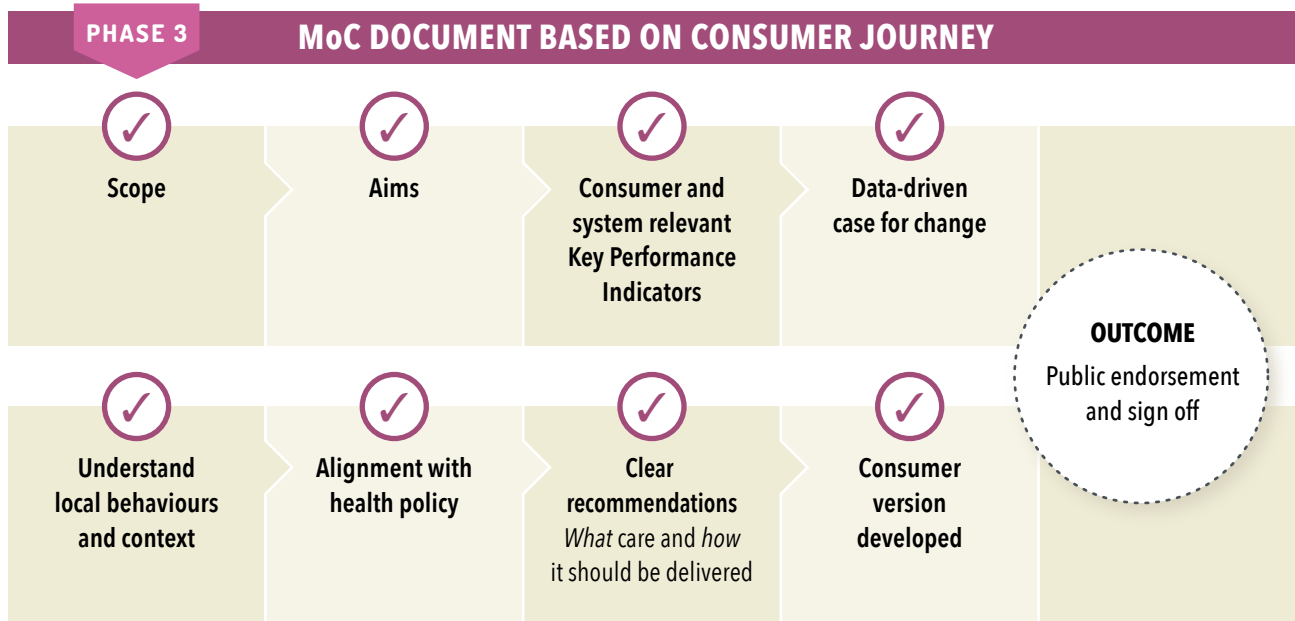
PHASE 3

MoC DOCUMENT BASED ON CONSUMER JOURNEY

✓
Scope

✓
Aims

✓
Consumer and system relevant Key Performance Indicators

✓
Data-driven case for change

OUTCOME
Public endorsement and sign off

✓
Understand local behaviours and context

✓
Alignment with health policy

✓
Clear recommendations
*What* care and *how* it should be delivered

✓
Consumer version developed